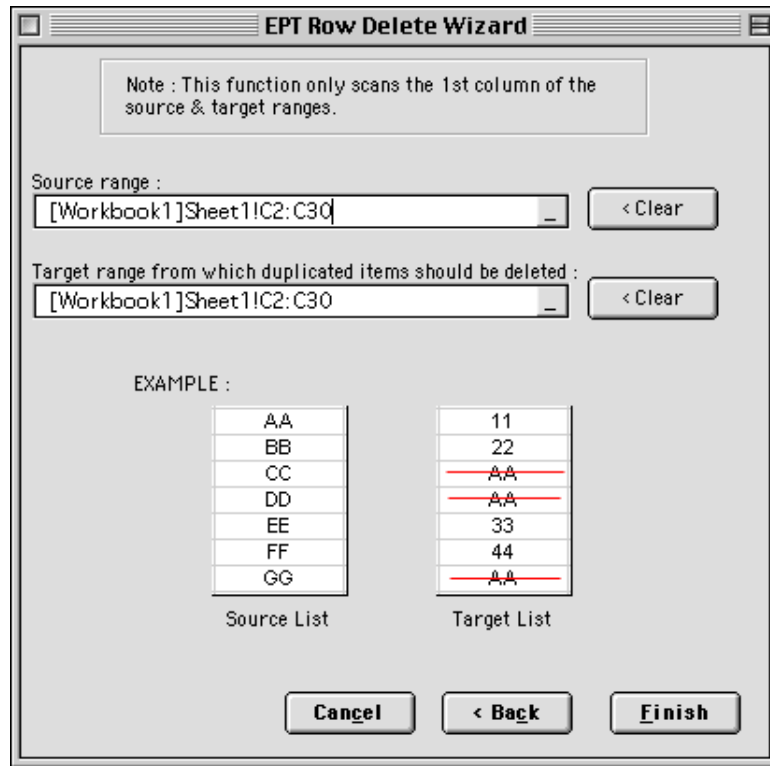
EPT Row Delete Wizard

Note : This function only scans the 1st column of the source & target ranges.

Source range :

[Workbook1]Sheet1!C2:C30

_

< Clear

Target range from which duplicated items should be deleted :

[Workbook1]Sheet1!C2:C30

_

< Clear

EXAMPLE :

| Source List | Target List |
|---|---|
| AA | 11 |
| BB | 22 |
| CC | ~~AA~~ |
| DD | ~~AA~~ |
| EE | 33 |
| FF | 44 |
| GG | ~~AA~~ |

Source List

Target List

Cancel

< Back

Finish